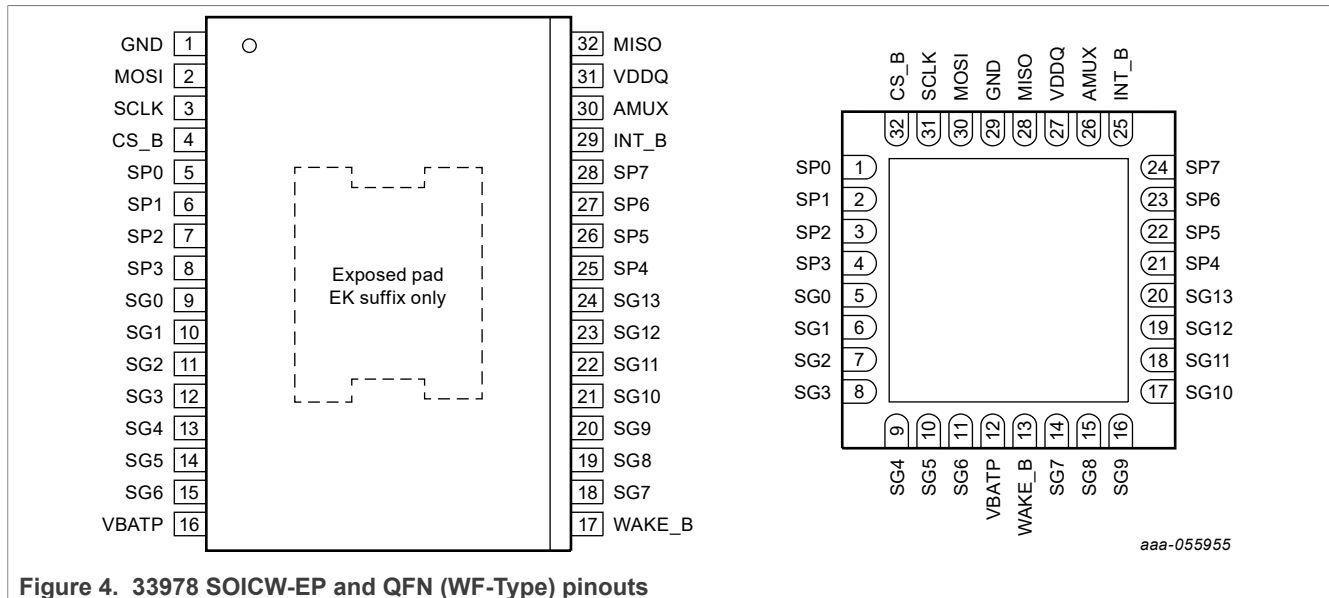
GND 1
MOSI 2
SCLK 3
CS_B 4
SP0 5
SP1 6
SP2 7
SP3 8
SG0 9
SG1 10
SG2 11
SG3 12
SG4 13
SG5 14
SG6 15
VBATP 16

Exposed pad
EK suffix only

32 MISO
31 VDDQ
30 AMUX
29 INT_B
28 SP7
27 SP6
26 SP5
25 SP4
24 SG13
23 SG12
22 SG11
21 SG10
20 SG9
19 SG8
18 SG7
17 WAKE_B

CS_B 32
SCLK 31
MOSI 30
GND 29
MISO 28
VDDQ 27
AMUX 26
INT_B 25

SP0 1
SP1 2
SP2 3
SP3 4
SG0 5
SG1 6
SG2 7
SG3 8

24 SP7
23 SP6
22 SP5
21 SP4
20 SG13
19 SG12
18 SG11
17 SG10

9 SG4
10 SG5
11 SG6
12 VBATP
13 WAKE_B
14 SG7
15 SG8
16 SG9

aaa-055955

Figure 4. 33978 SOICW-EP and QFN (WF-Type) pinouts